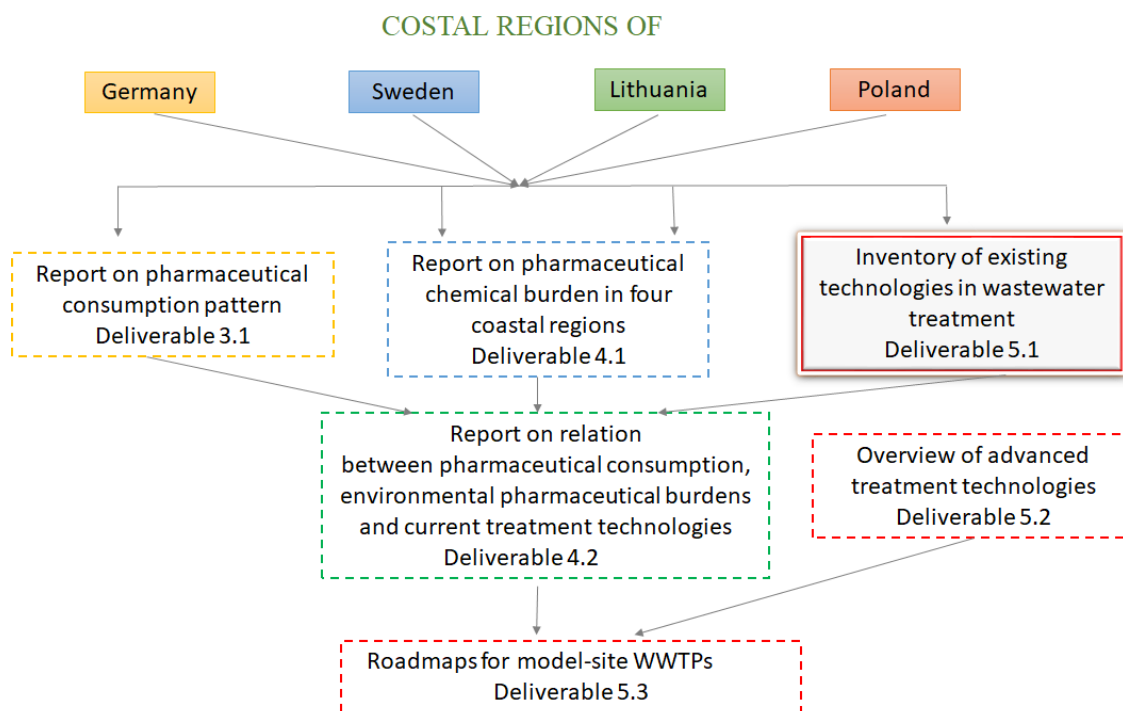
COSTAL REGIONS OF

Germany

Sweden

Lithuania

Poland

Report on pharmaceutical consumption pattern
Deliverable 3.1

Report on pharmaceutical chemical burden in four coastal regions
Deliverable 4.1

Inventory of existing technologies in wastewater treatment
Deliverable 5.1

Report on relation between pharmaceutical consumption, environmental pharmaceutical burdens and current treatment technologies
Deliverable 4.2

Overview of advanced treatment technologies
Deliverable 5.2

Roadmaps for model-site WWTPs
Deliverable 5.3